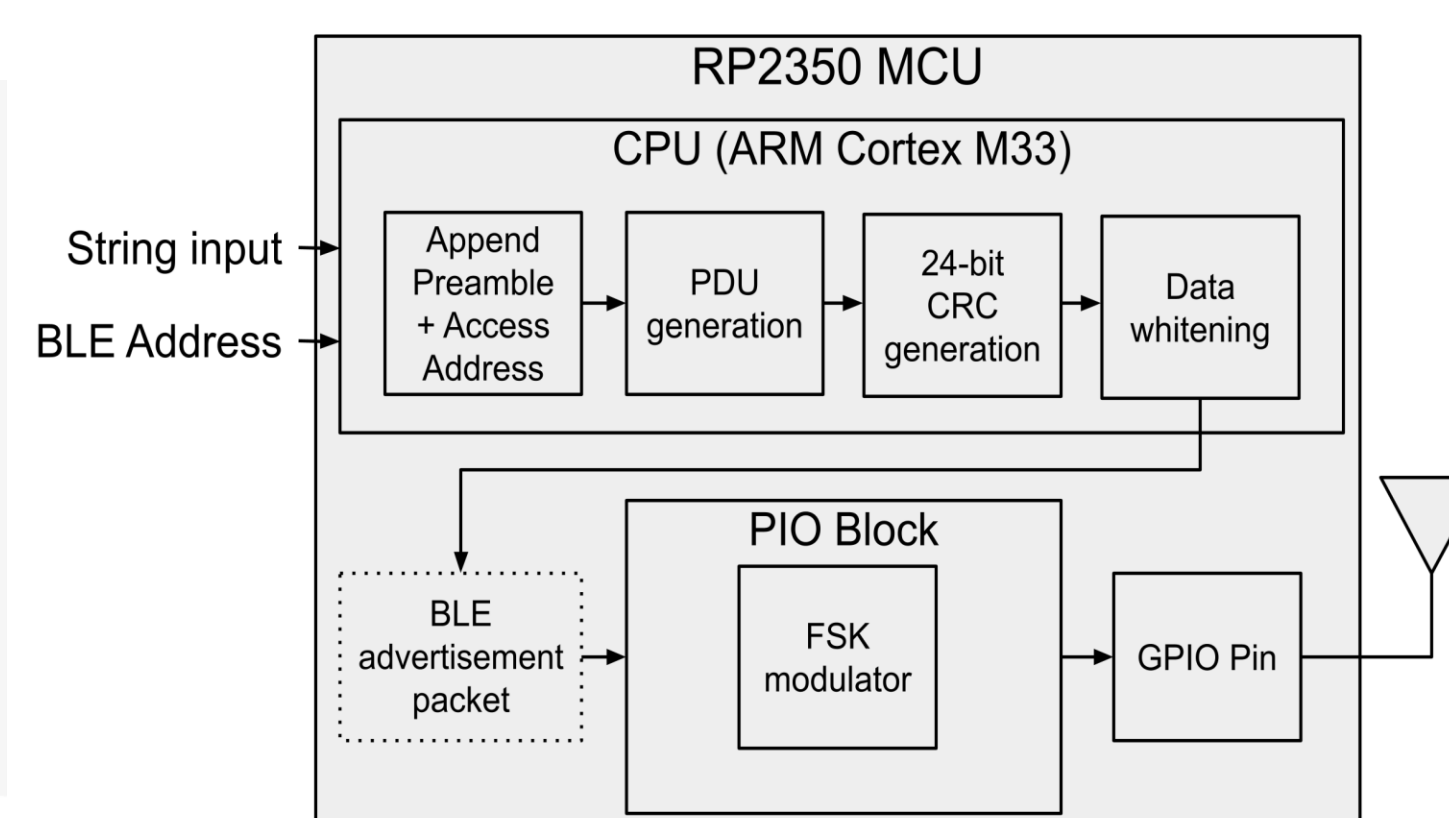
RP2350 MCU

CPU (ARM Cortex M33)

String input

BLE Address

Append Preamble + Access Address

PDU generation

24-bit CRC generation

Data whitening

PIO Block

BLE advertisement packet

FSK modulator

GPIO Pin